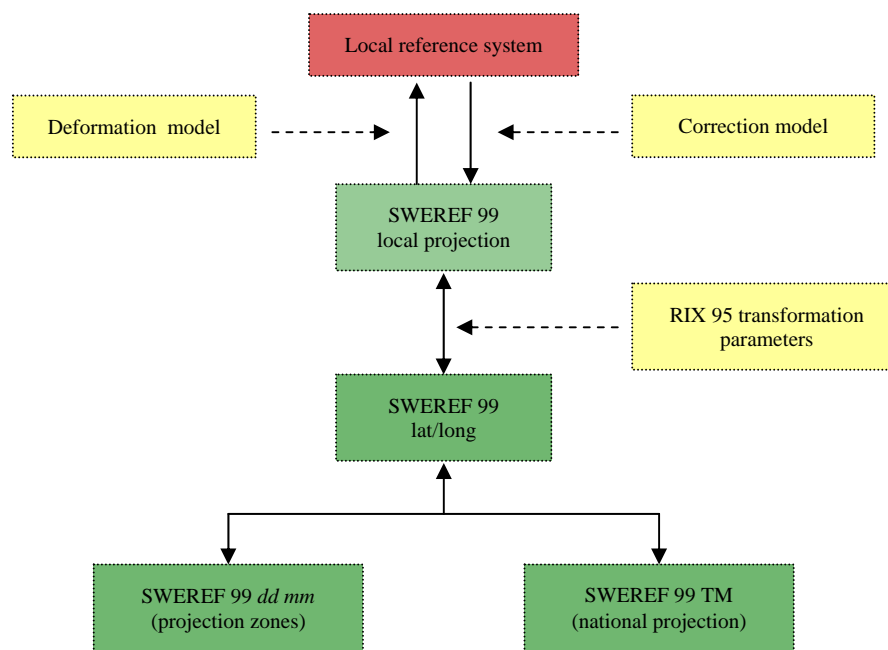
Local reference system

Deformation model

Correction model

SWEREF 99
local projection

RIX 95 transformation parameters

SWEREF 99
lat/long

SWEREF 99 *dd mm*
(projection zones)

SWEREF 99 TM
(national projection)